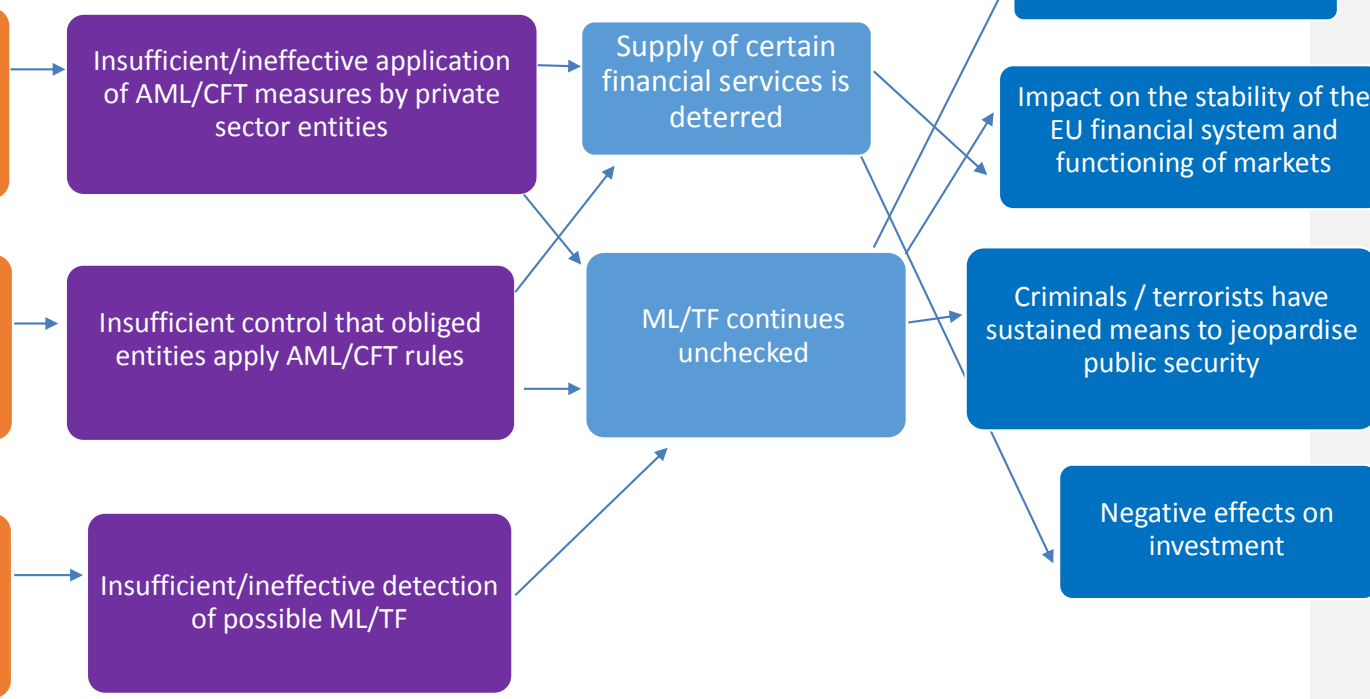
Insufficient/ineffective application of AML/CFT measures by private sector entities

Supply of certain financial services is deterred

Impact on the stability of the EU financial system and functioning of markets

Insufficient control that obliged entities apply AML/CFT rules

ML/TF continues unchecked

Criminals / terrorists have sustained means to jeopardise public security

Negative effects on investment

Insufficient/ineffective detection of possible ML/TF